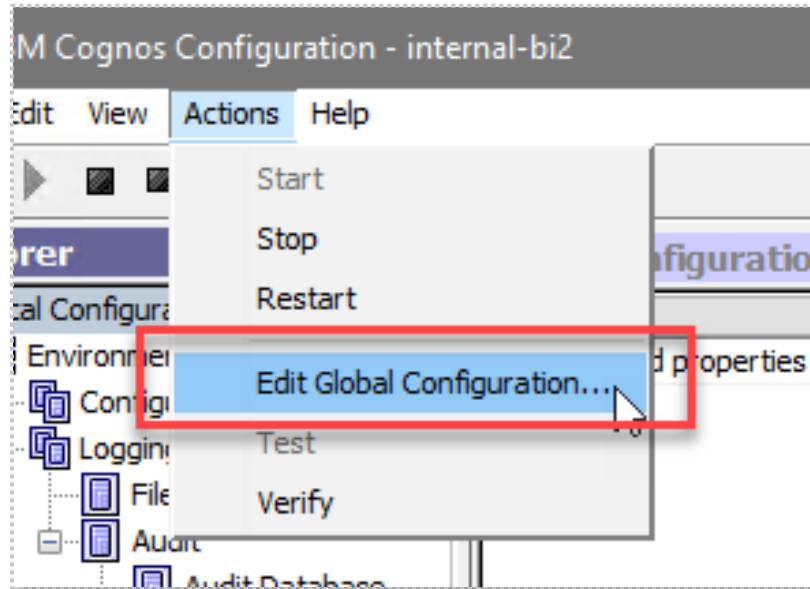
M Cognos Configuration - internal-bi2

Edit View Actions Help

Start
Stop
Restart
Edit Global Configuration...
Test
Verify

orer
cal Configura
Environme
Config
Logging
File
Audit
Audit Database

nfiguratio
d properties